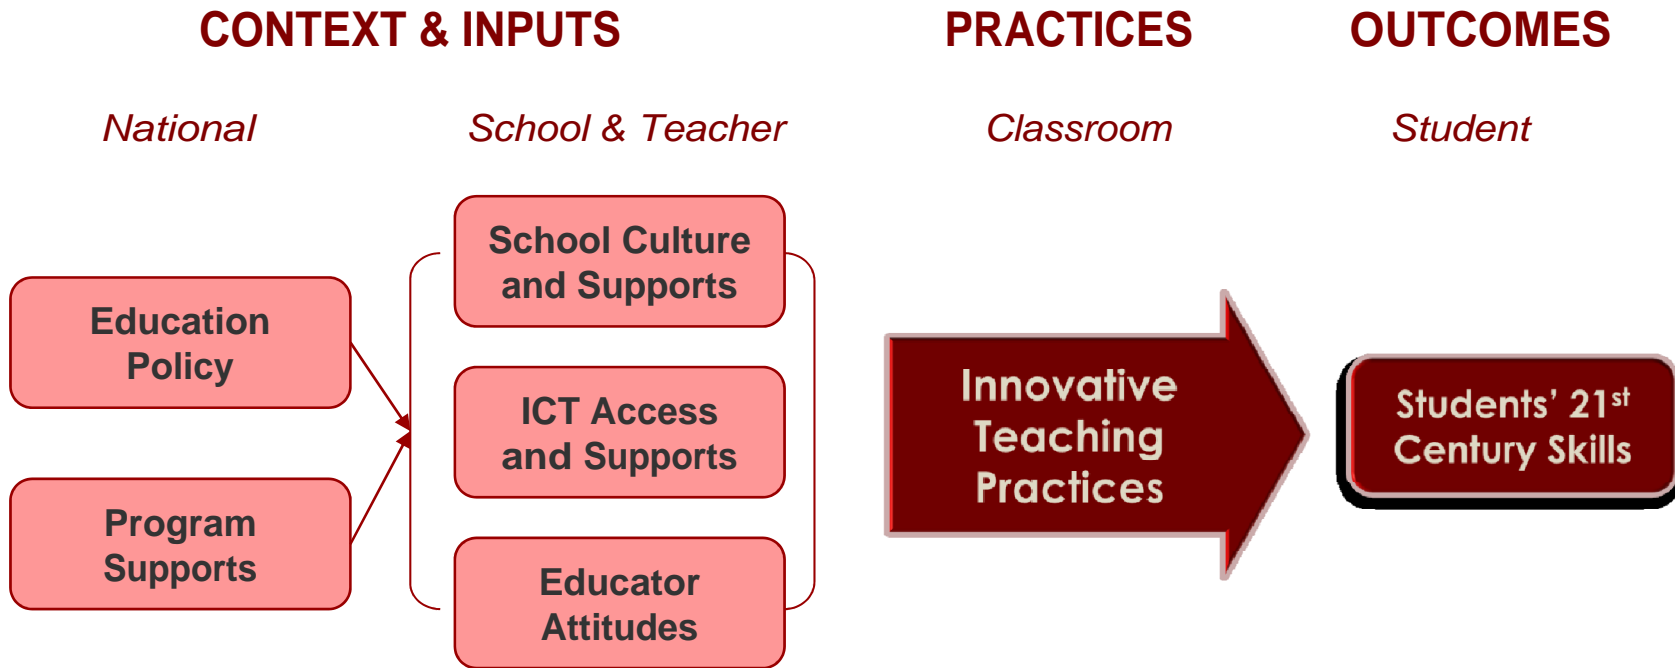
CONTEXT & INPUTS

PRACTICES

OUTCOMES

National

School & Teacher

Classroom

Student

Education Policy

Program Supports

School Culture and Supports

ICT Access and Supports

Educator Attitudes

Innovative Teaching Practices

Students' 21$^{st}$ Century Skills